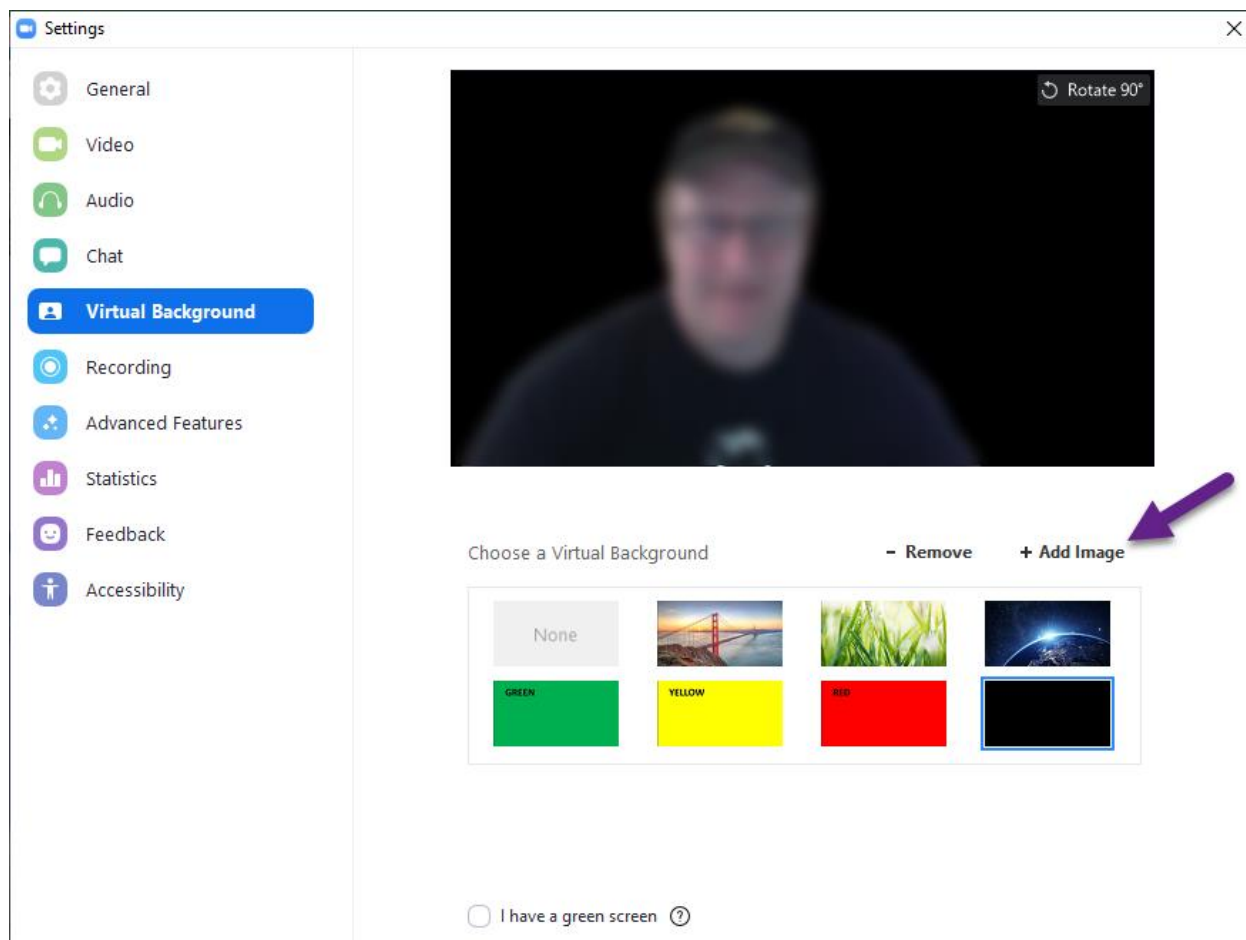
Settings

General
Video
Audio
Chat
Virtual Background
Recording
Advanced Features
Statistics
Feedback
Accessibility

Rotate 90°

Choose a Virtual Background
- Remove
+ Add Image

None
GREEN
YELLOW
RED

I have a green screen ?